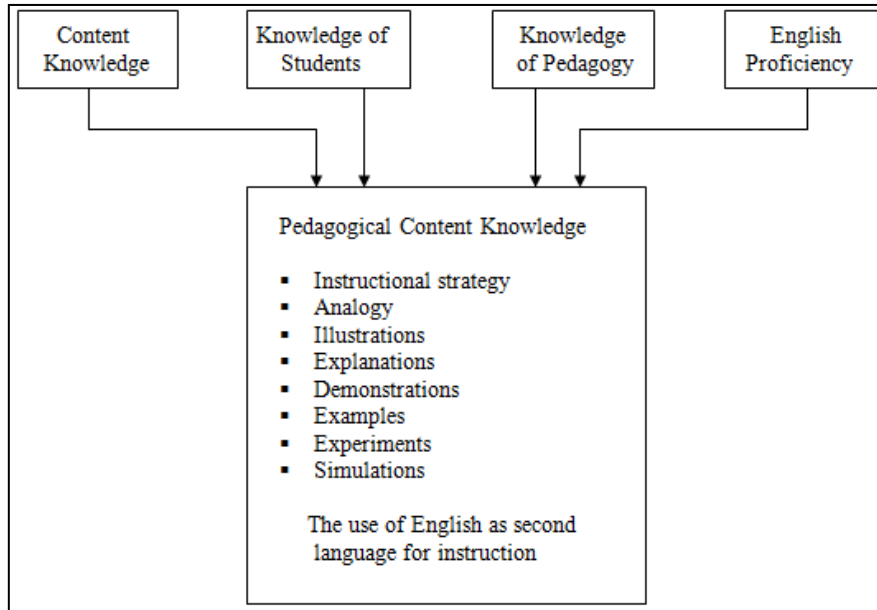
Content Knowledge

Knowledge of Students

Knowledge of Pedagogy

English Proficiency

Pedagogical Content Knowledge

- Instructional strategy
- Analogy
- Illustrations
- Explanations
- Demonstrations
- Examples
- Experiments
- Simulations

The use of English as second language for instruction